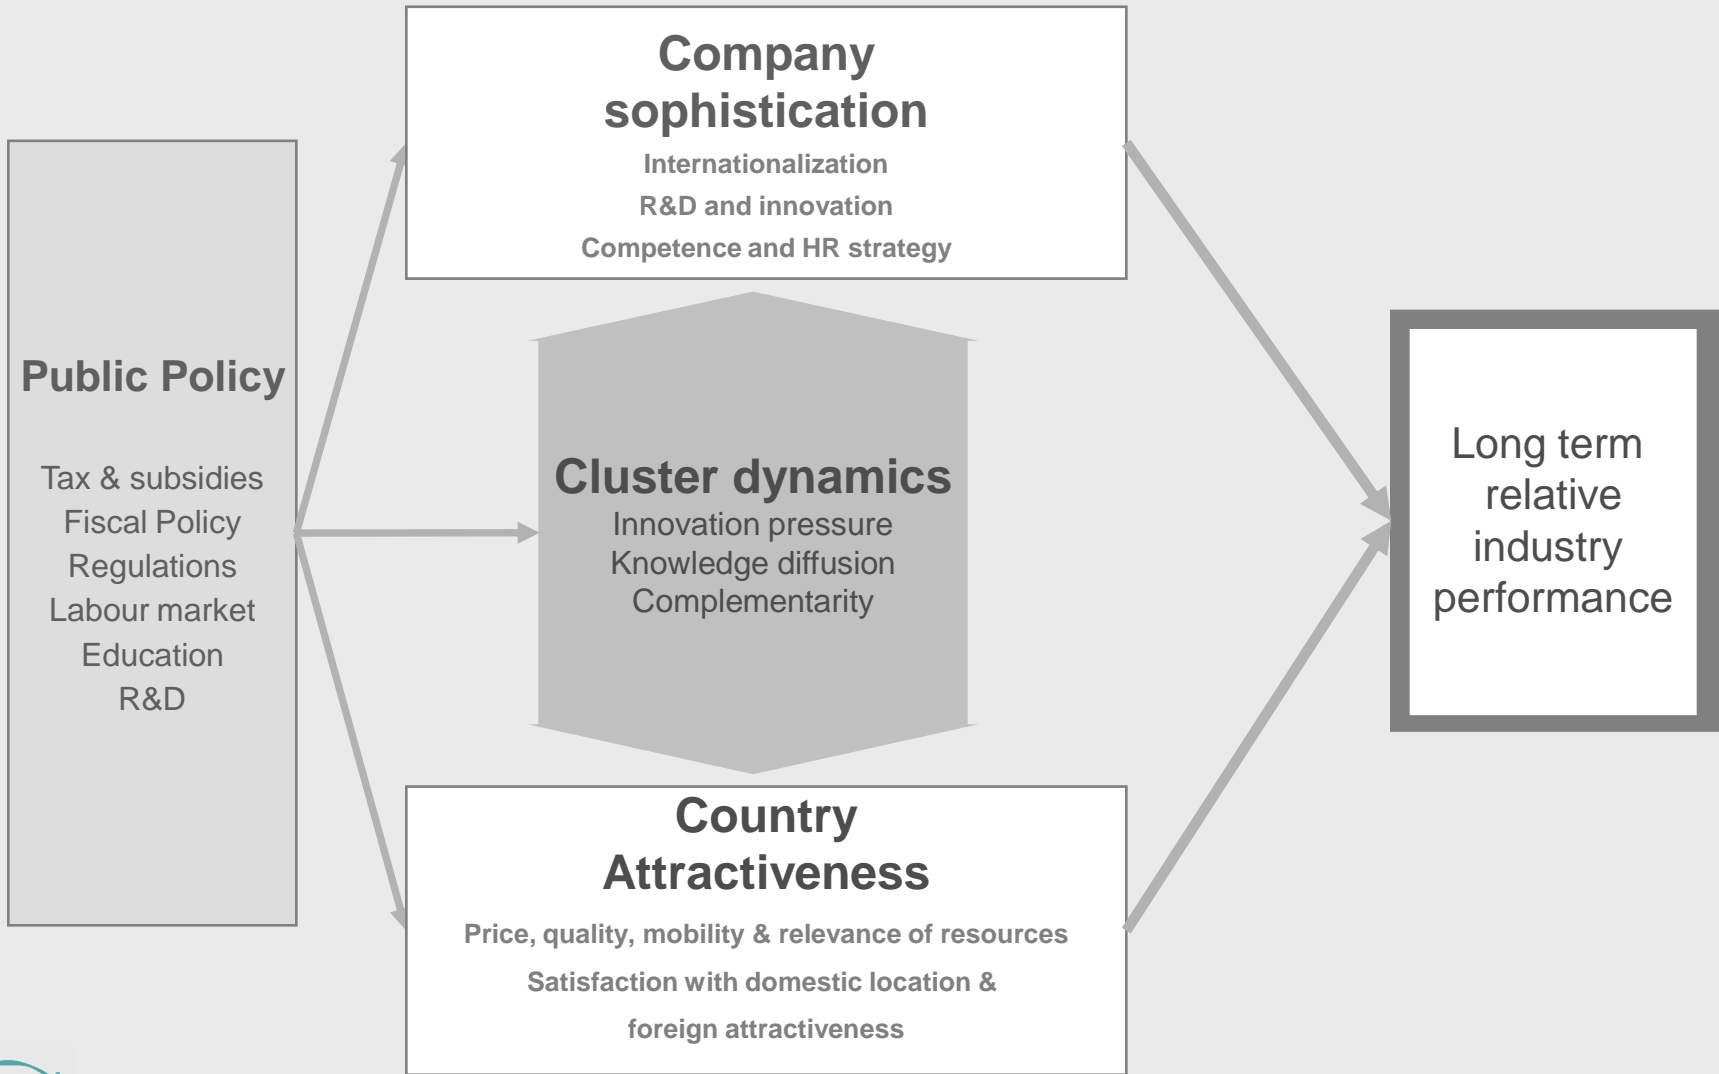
Company sophistication

Internationalization

R&D and innovation

Competence and HR strategy

Public Policy

Tax & subsidies
Fiscal Policy
Regulations
Labour market
Education
R&D

Cluster dynamics

Innovation pressure
Knowledge diffusion
Complementarity

Long term relative industry performance

Country Attractiveness

Price, quality, mobility & relevance of resources

Satisfaction with domestic location & foreign attractiveness